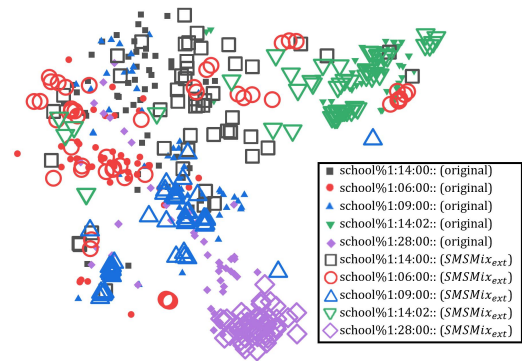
school%1:14:00:: (original)
school%1:06:00:: (original)
school%1:09:00:: (original)
school%1:14:02:: (original)
school%1:28:00:: (original)
school%1:14:00:: ($SMSMix_{ext}$)
school%1:06:00:: ($SMSMix_{ext}$)
school%1:09:00:: ($SMSMix_{ext}$)
school%1:14:02:: ($SMSMix_{ext}$)
school%1:28:00:: ($SMSMix_{ext}$)